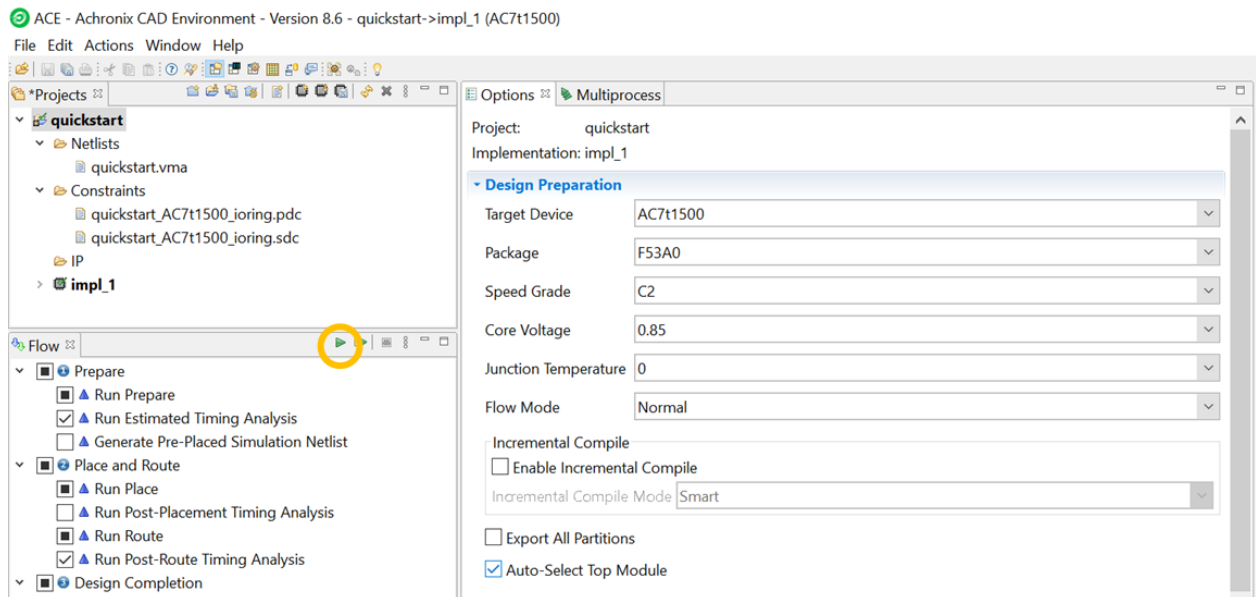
ACE - Achronix CAD Environment - Version 8.6 - quickstart->impl_1 (AC7t1500)

File Edit Actions Window Help

*Projects

quickstart
Netlists
quickstart.vma
Constraints
quickstart_AC7t1500_ioring.pdc
quickstart_AC7t1500_ioring.sdc
IP
impl_1

Flow

Prepare
Run Prepare
Run Estimated Timing Analysis
Generate Pre-Placed Simulation Netlist
Place and Route
Run Place
Run Post-Placement Timing Analysis
Run Route
Run Post-Route Timing Analysis
Design Completion

Options Multiprocess

Project: quickstart
Implementation: impl_1

Design Preparation

| Target Device | AC7t1500 |
|---|---|
| Package | F53A0 |
| Speed Grade | C2 |
| Core Voltage | 0.85 |
| Junction Temperature | 0 |
| Flow Mode | Normal |

Incremental Compile
Enable Incremental Compile
Incremental Compile Mode Smart

Export All Partitions
Auto-Select Top Module